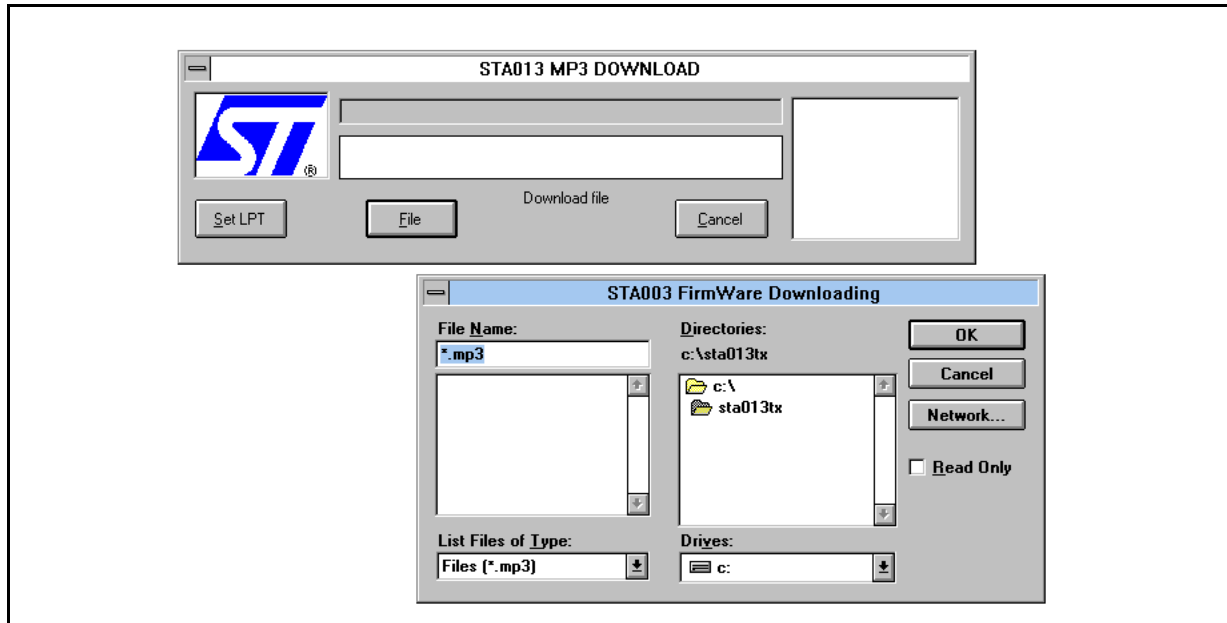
STA013 MP3 DOWNLOAD

ST ®

Download file

Set LPT

File

Cancel

STA003 FirmWare Downloading

File Name:

*.mp3

Directories:

c:\sta013tx

c:\

sta013tx

OK

Cancel

Network...

Read Only

List Files of Type:

Files (*.mp3)

Drives:

c: